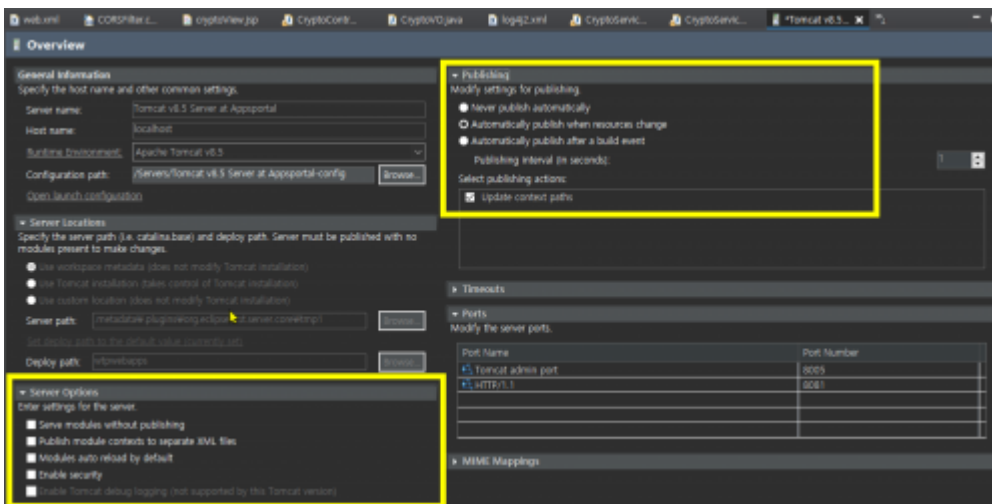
web.xml CORSFilter.c... cryptoView.jsp CryptoContr... CryptoVO.java log4j2.xml CryptoServic... CryptoServic... *Tomcat v8.5... ×

Overview

General Information
Specify the host name and other common settings.
Server name: Tomcat v8.5 Server at Appsportal
Host name: localhost
Runtime Environment: Apache Tomcat v8.5
Configuration path: /Servers/Tomcat v8.5 Server at Appsportal-config Browse...
Open launch configuration

Server Locations
Specify the server path (i.e. catalina.base) and deploy path. Server must be published with no modules present to make changes.
Use workspace metadata (does not modify Tomcat installation)
Use Tomcat installation (takes control of Tomcat installation)
Use custom location (does not modify Tomcat installation)
Server path: .metadata\.plugins\org.eclipse.wst.server.core\tmp1 Browse...
Set deploy path to the default value (currently set)
Deploy path: wtpwebapps Browse...

Server Options
Enter settings for the server.
Serve modules without publishing
Publish module contexts to separate XML files
Modules auto reload by default
Enable security
Enable Tomcat debug logging (not supported by this Tomcat version)

Publishing
Modify settings for publishing.
Never publish automatically
Automatically publish when resources change
Automatically publish after a build event
Publishing interval (in seconds): 1
Select publishing actions:
Update context paths

Timeouts

Ports
Modify the server ports.

| Port Name | Port Number |
|---|---|
| Tomcat admin port | 8005 |
| HTTP/1.1 | 8081 |

MIME Mappings